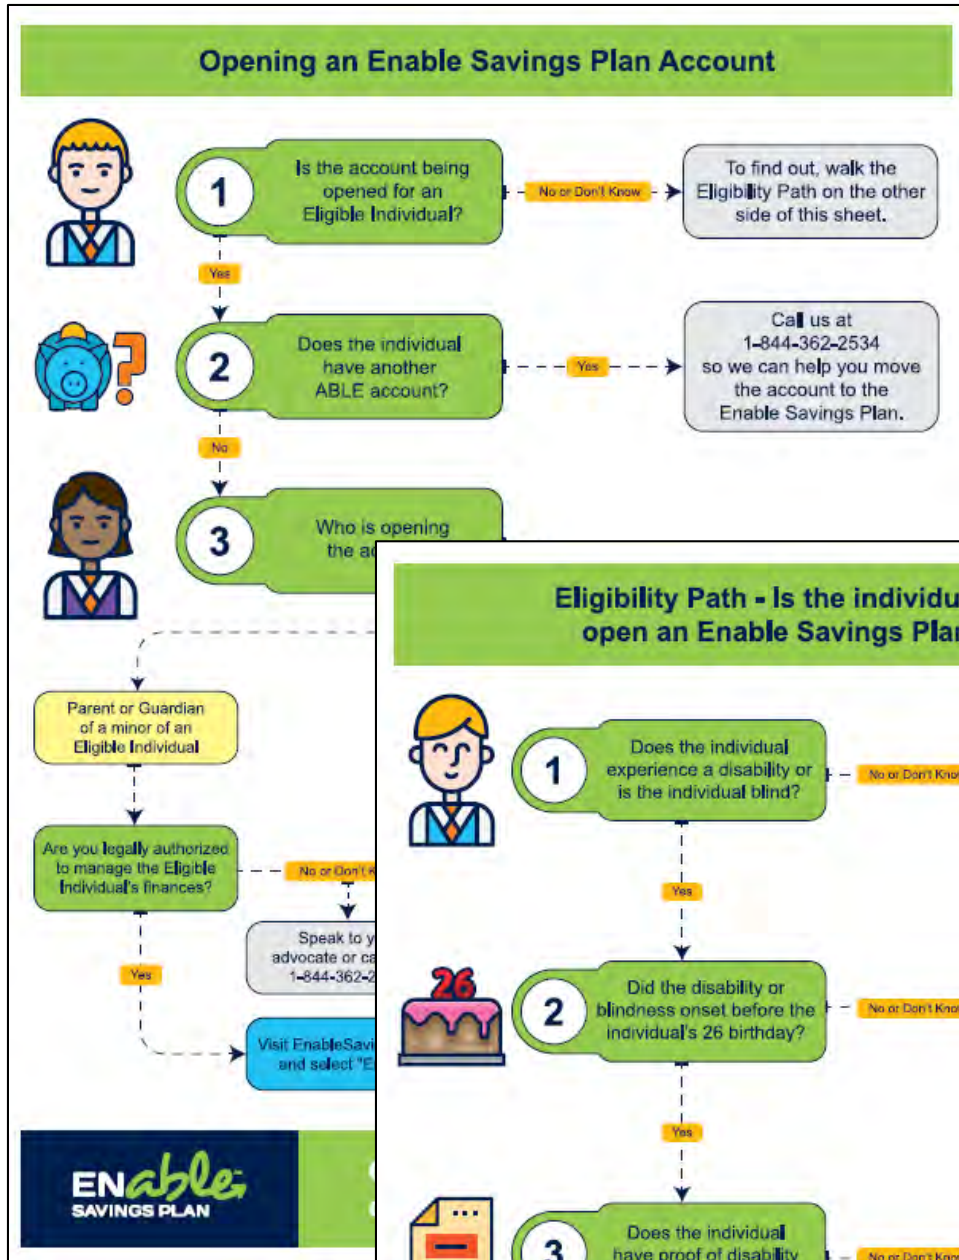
Opening an Enable Savings Plan Account

1
Is the account being opened for an Eligible Individual?

No or Don't Know

To find out, walk the Eligibility Path on the other side of this sheet.

Yes

2
Does the individual have another ABLE account?

Yes

Call us at 1-844-362-2534 so we can help you move the account to the Enable Savings Plan.

No

3
Who is opening the a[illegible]

Parent or Guardian of a minor of an Eligible Individual

Are you legally authorized to manage the Eligible Individual's finances?

No or Don't K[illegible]

Speak to y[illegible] advocate or ca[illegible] 1-844-362-2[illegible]

Yes

Visit EnableSavi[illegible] and select "E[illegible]

ENable SAVINGS PLAN

Eligibility Path - Is the individu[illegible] open an Enable Savings Pla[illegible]

1
Does the individual experience a disability or is the individual blind?

No or Don't Kno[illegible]

Yes

26

2
Did the disability or blindness onset before the individual's 26 birthday?

No or Don't Kno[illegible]

Yes

3
Does the individual have proof of disability

No or Don't Kno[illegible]